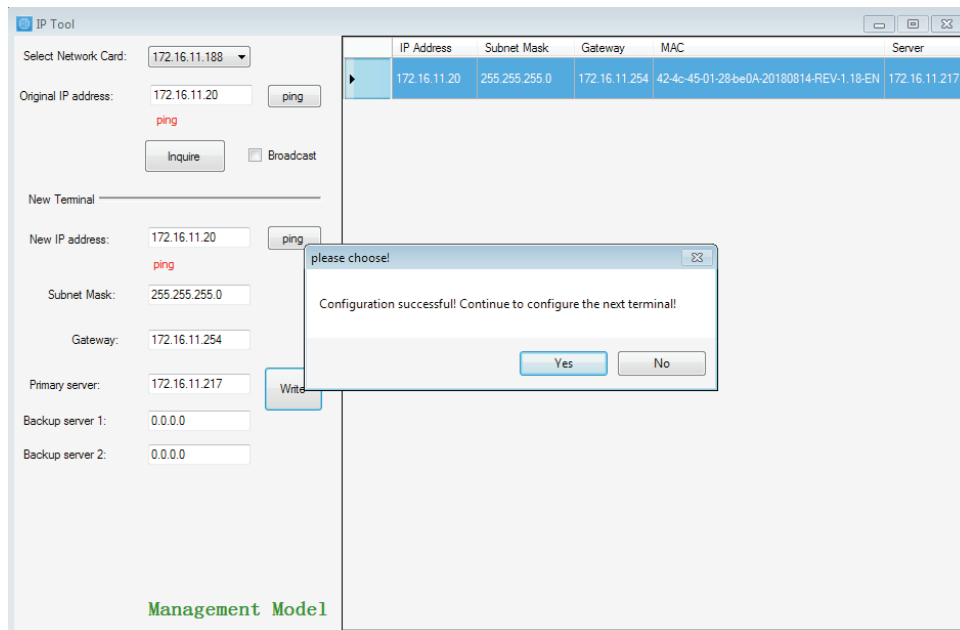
IP Tool

Select Network Card: 172.16.11.188

Original IP address: 172.16.11.20 ping

ping

Inquire Broadcast

New Terminal

New IP address: 172.16.11.20 ping

ping

Subnet Mask: 255.255.255.0

Gateway: 172.16.11.254

Primary server: 172.16.11.217 Write

Backup server 1: 0.0.0.0

Backup server 2: 0.0.0.0

Management Model

| | IP Address | Subnet Mask | Gateway | MAC | Server |
|---|---|---|---|---|---|
| ▸ | 172.16.11.20 | 255.255.255.0 | 172.16.11.254 | 42-4c-45-01-28-be0A-20180814-REV-1.18-EN | 172.16.11.217 |

please choose!

Configuration successful! Continue to configure the next terminal!

Yes No